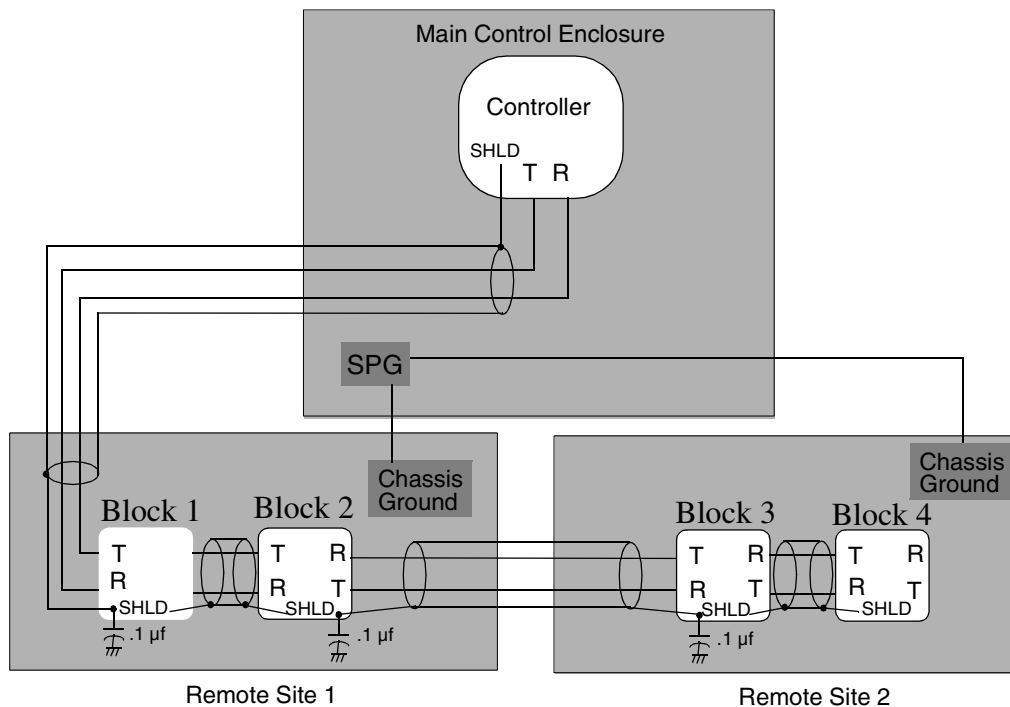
Main Control Enclosure

Controller

SHLD

T R

SPG

Chassis Ground

Block 1

T

R

SHLD

.1 µf

Block 2

T R

R T

SHLD

.1 µf

Remote Site 1

Chassis Ground

Block 3

T R

R T

SHLD

.1 µf

Block 4

T R

R T

SHLD

Remote Site 2